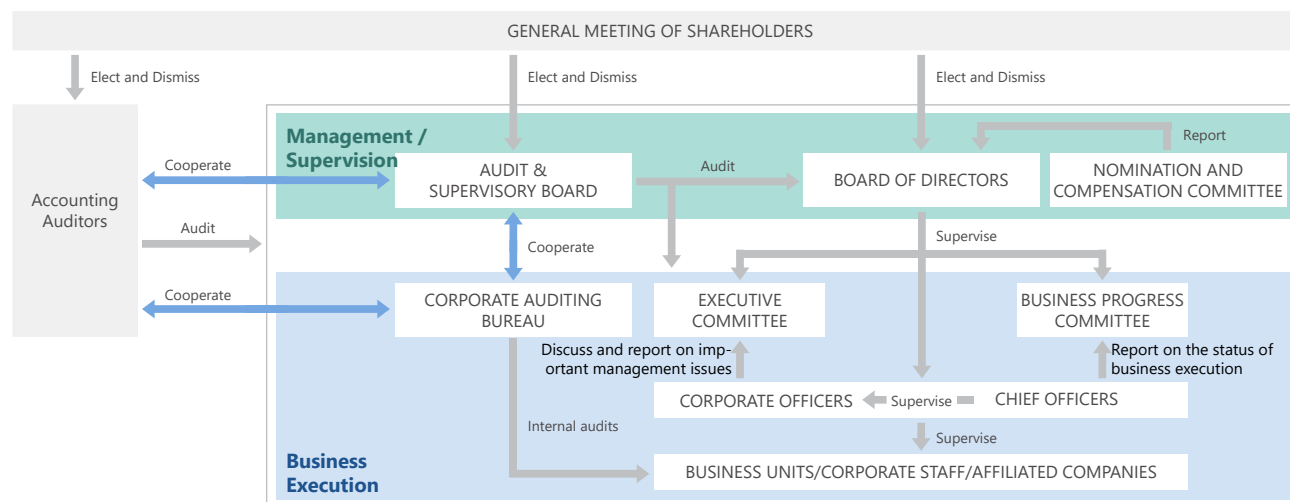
GENERAL MEETING OF SHAREHOLDERS

Elect and Dismiss

Elect and Dismiss

Elect and Dismiss

Accounting Auditors

Management / Supervision

Cooperate

AUDIT & SUPERVISORY BOARD

Audit

BOARD OF DIRECTORS

Report

NOMINATION AND COMPENSATION COMMITTEE

Audit

Cooperate

Supervise

Cooperate

CORPORATE AUDITING BUREAU

EXECUTIVE COMMITTEE

BUSINESS PROGRESS COMMITTEE

Discuss and report on important management issues

Report on the status of business execution

CORPORATE OFFICERS

Supervise

CHIEF OFFICERS

Internal audits

Supervise

Business Execution

BUSINESS UNITS/CORPORATE STAFF/AFFILIATED COMPANIES